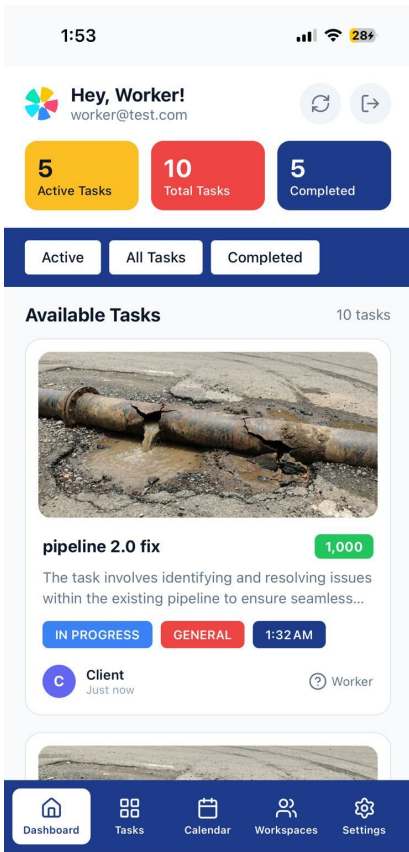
1:53

28

Hey, Worker!
worker@test.com

5
Active Tasks

10
Total Tasks

5
Completed

Active
All Tasks
Completed

Available Tasks
10 tasks

pipeline 2.0 fix
1,000

The task involves identifying and resolving issues within the existing pipeline to ensure seamless...

IN PROGRESS
GENERAL
1:32 AM

C
Client
Just now

Worker

Dashboard
Tasks
Calendar
Workspaces
Settings